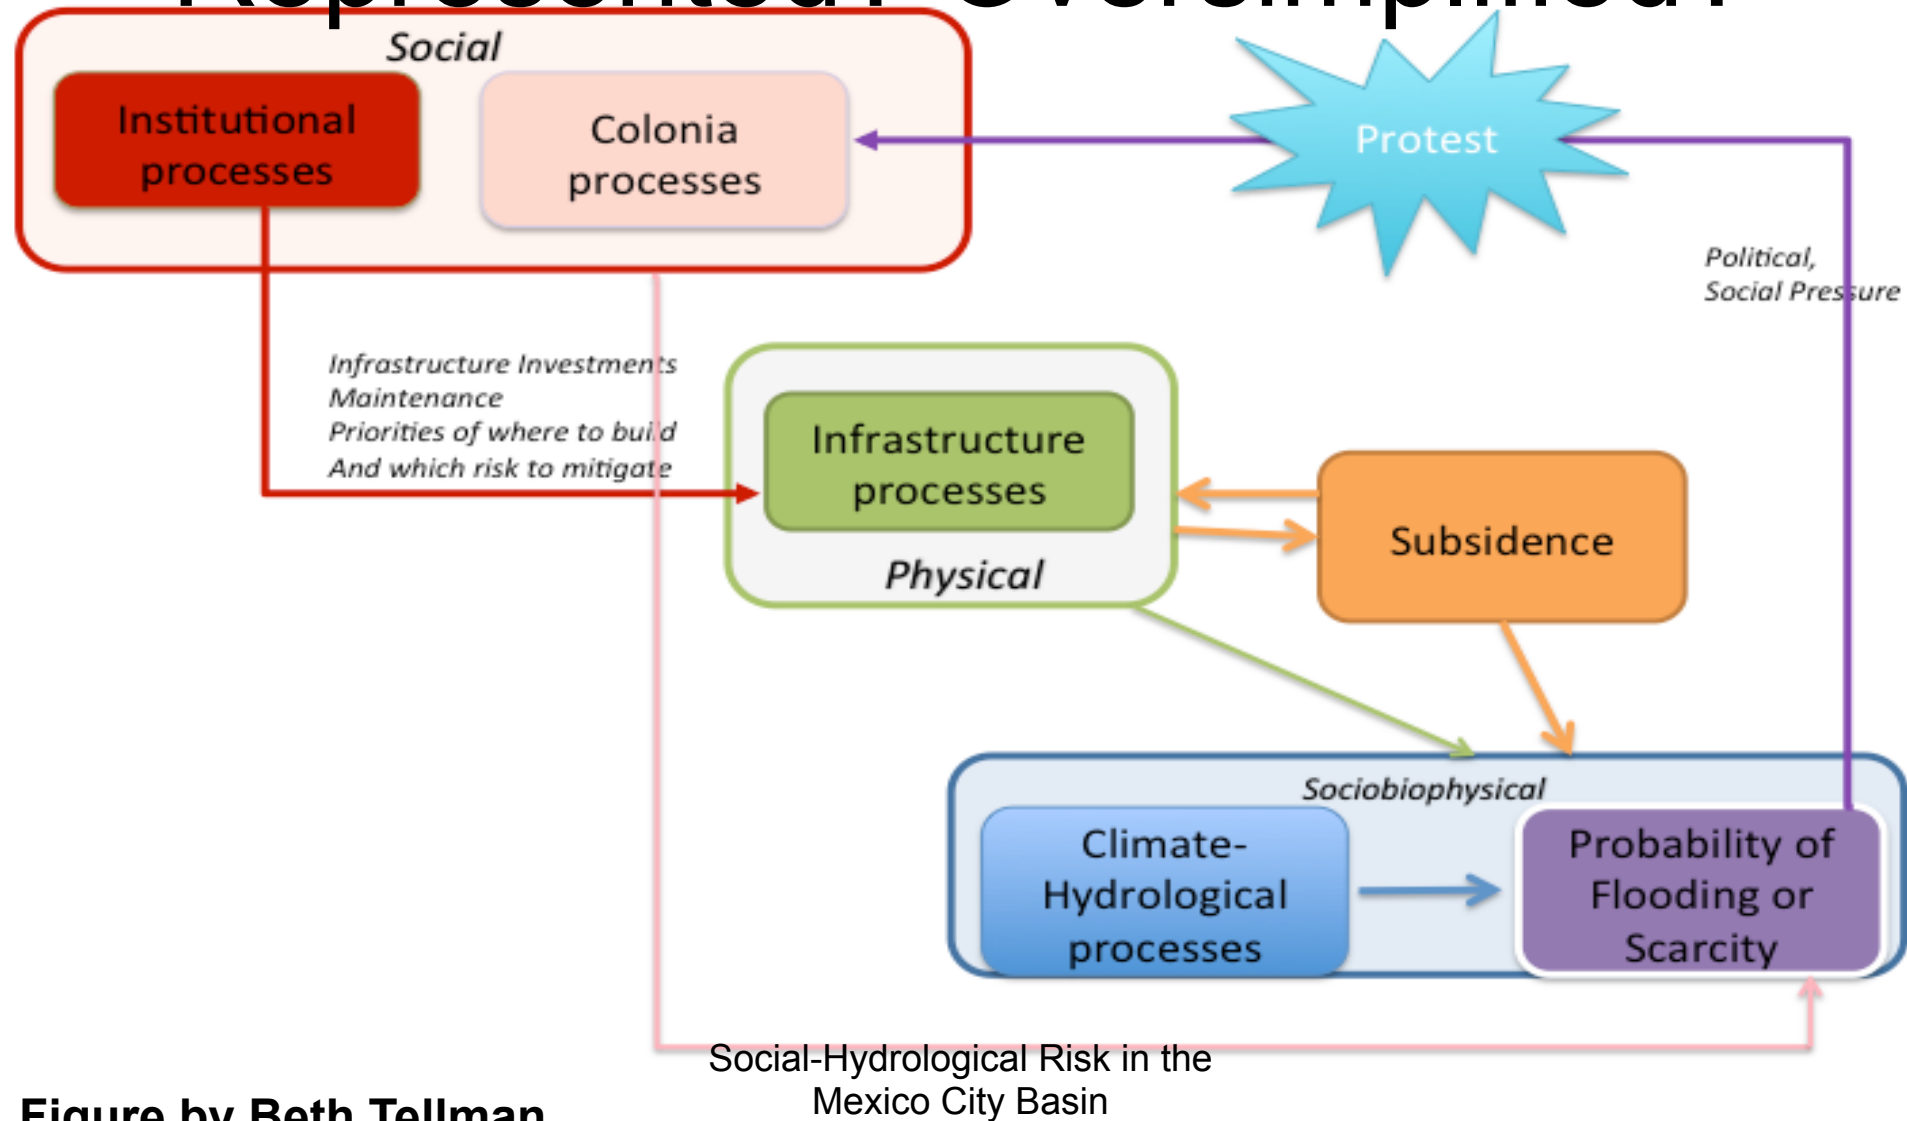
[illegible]

Social

Institutional processes

Colonia processes

Protest

Political, Social Pressure

Infrastructure Investments
Maintenance
Priorities of where to build
And which risk to mitigate

Infrastructure processes

Physical

Subsidence

Sociobiophysical

Climate-Hydrological processes

Probability of Flooding or Scarcity

Social-Hydrological Risk in the Mexico City Basin

Figure by Beth Tellman